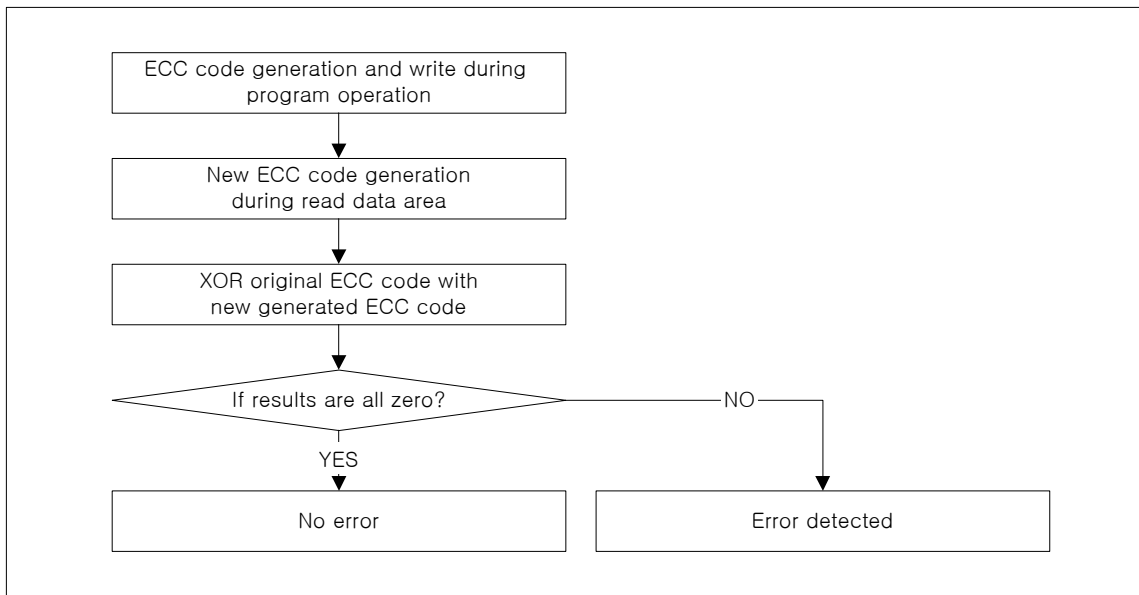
ECC code generation and write during program operation

New ECC code generation during read data area

XOR original ECC code with new generated ECC code

If results are all zero?

NO

YES

No error

Error detected